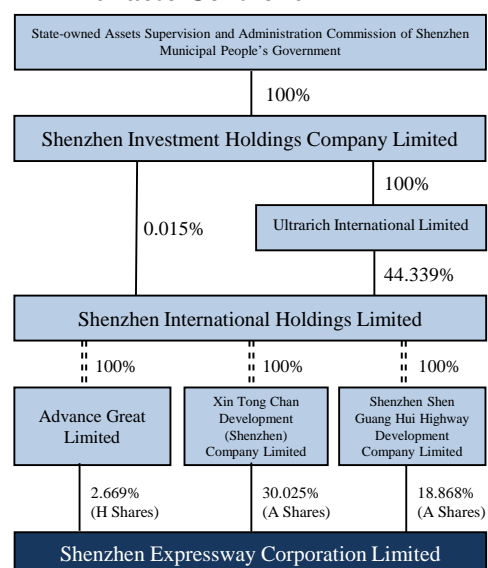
State-owned Assets Supervision and Administration Commission of Shenzhen Municipal People's Government

100%

Shenzhen Investment Holdings Company Limited

100%

0.015%

Ultrarich International Limited

44.339%

Shenzhen International Holdings Limited

100%

100%

100%

Advance Great Limited

Xin Tong Chan Development (Shenzhen) Company Limited

Shenzhen Shen Guang Hui Highway Development Company Limited

2.669% (H Shares)

30.025% (A Shares)

18.868% (A Shares)

Shenzhen Expressway Corporation Limited